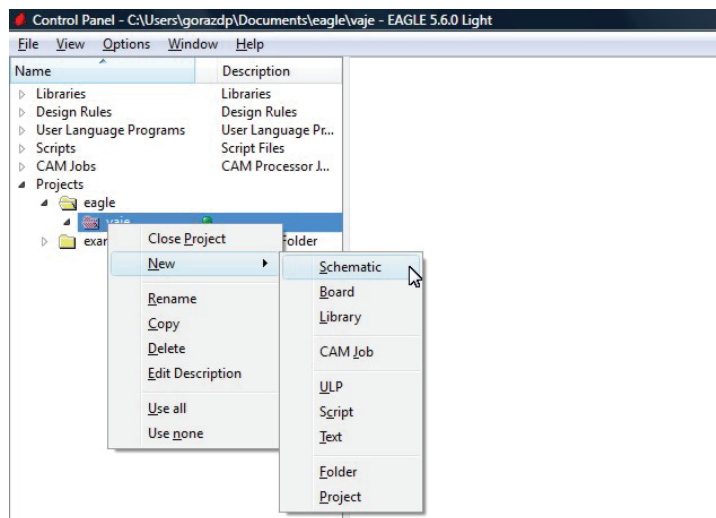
Control Panel - C:\Users\gorazdp\Documents\eagle\vaje - EAGLE 5.6.0 Light

File View Options Window Help

| Name | Description |
|---|---|
| Libraries | Libraries |
| Design Rules | Design Rules |
| User Language Programs | User Language Pr... |
| Scripts | Script Files |
| CAM Jobs | CAM Processor J... |
| Projects | |
| eagle | |
| vaje | |
| exar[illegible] | Folder |

Close Project
New
Rename
Copy
Delete
Edit Description
Use all
Use none

Schematic
Board
Library
CAM Job
ULP
Script
Text
Folder
Project